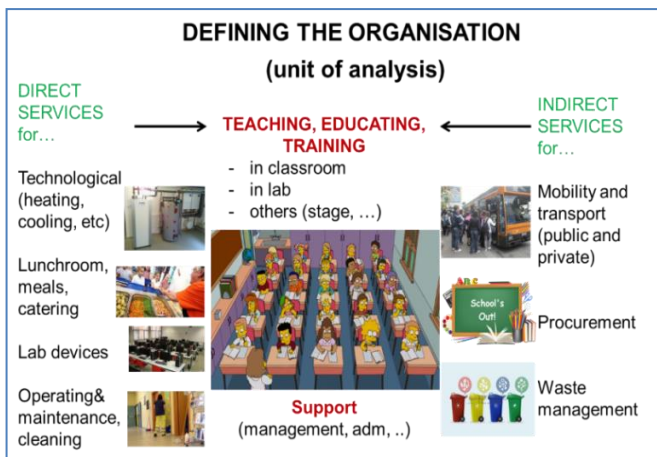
DEFINING THE ORGANISATION
(unit of analysis)

DIRECT SERVICES for…

TEACHING, EDUCATING, TRAINING
- in classroom
- in lab
- others (stage, …)

INDIRECT SERVICES for…

Technological (heating, cooling, etc)

Lunchroom, meals, catering

Lab devices

Operating& maintenance, cleaning

Mobility and transport (public and private)

School's Out!

Procurement

Waste management

Support
(management, adm, ..)